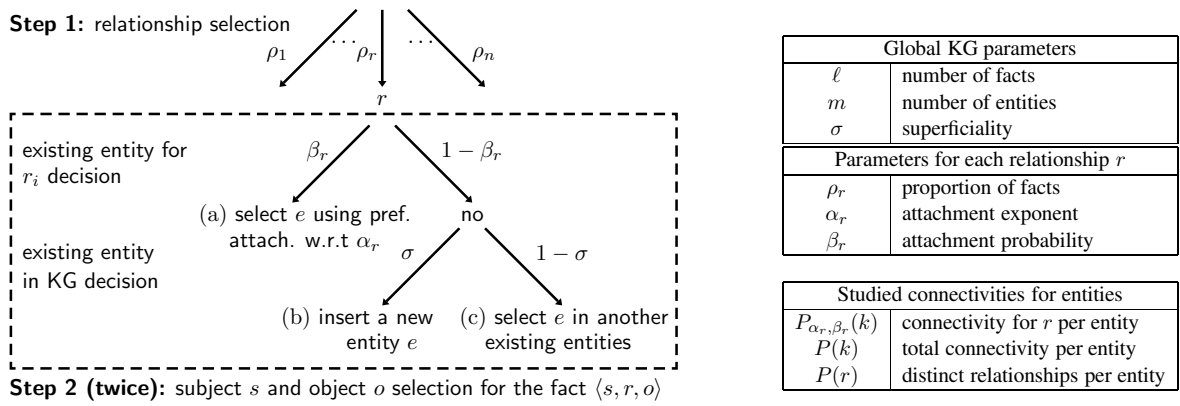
**Step 1:** relationship selection

$\rho_1$ ... $\rho_r$ ... $\rho_n$

$r$

existing entity for $r_i$ decision

$\beta_r$   $1-\beta_r$

(a) select $e$ using pref. attach. w.r.t $\alpha_r$

no

existing entity in KG decision

$\sigma$   $1-\sigma$

(b) insert a new entity $e$

(c) select $e$ in another existing entities

**Step 2 (twice):** subject $s$ and object $o$ selection for the fact $\langle s, r, o\rangle$

| Global KG parameters | |
|---|---|
| $\ell$ | number of facts |
| $m$ | number of entities |
| $\sigma$ | superficiality |

| Parameters for each relationship $r$ | |
|---|---|
| $\rho_r$ | proportion of facts |
| $\alpha_r$ | attachment exponent |
| $\beta_r$ | attachment probability |

| Studied connectivities for entities | |
|---|---|
| $P_{\alpha_r,\beta_r}(k)$ | connectivity for $r$ per entity |
| $P(k)$ | total connectivity per entity |
| $P(r)$ | distinct relationships per entity |